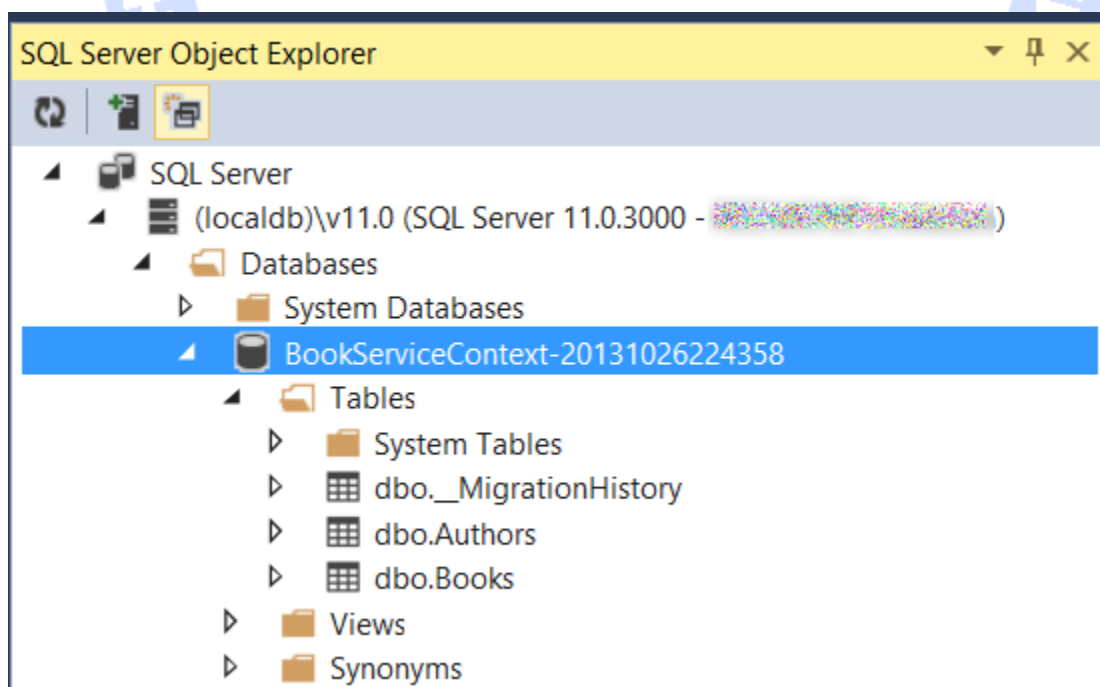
SQL Server Object Explorer

SQL Server
(localdb)\v11.0 (SQL Server 11.0.3000 - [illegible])
Databases
System Databases
BookServiceContext-20131026224358
Tables
System Tables
dbo.__MigrationHistory
dbo.Authors
dbo.Books
Views
Synonyms